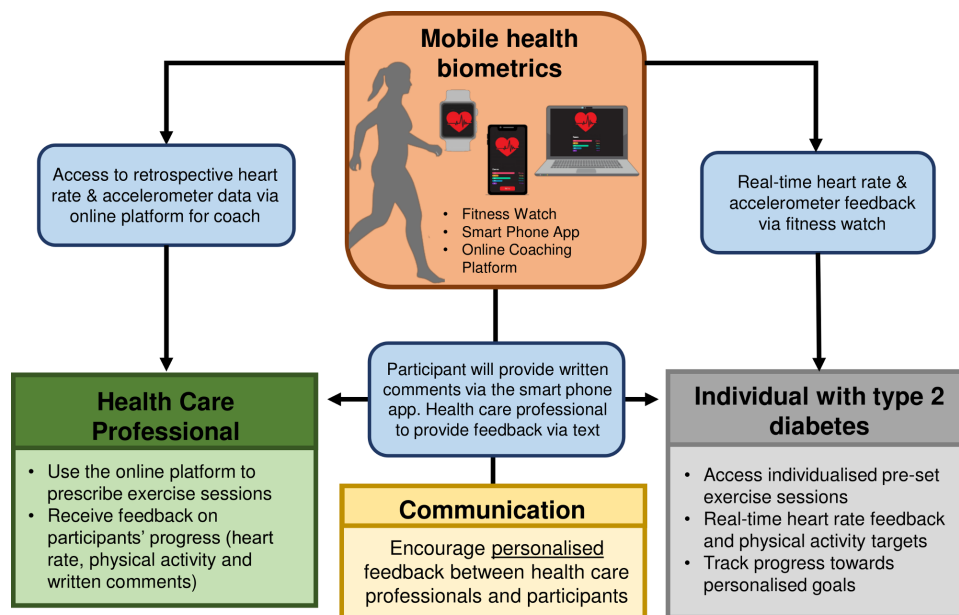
Mobile health biometrics

- Fitness Watch
- Smart Phone App
- Online Coaching Platform

Access to retrospective heart rate & accelerometer data via online platform for coach

Real-time heart rate & accelerometer feedback via fitness watch

Participant will provide written comments via the smart phone app. Health care professional to provide feedback via text

Health Care Professional

- Use the online platform to prescribe exercise sessions
- Receive feedback on participants' progress (heart rate, physical activity and written comments)

Communication

Encourage personalised feedback between health care professionals and participants

Individual with type 2 diabetes

- Access individualised pre-set exercise sessions
- Real-time heart rate feedback and physical activity targets
- Track progress towards personalised goals